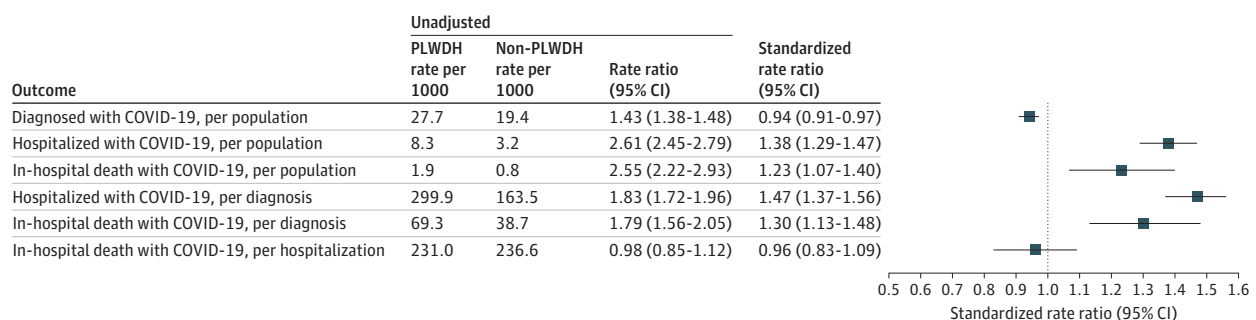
| Outcome | Unadjusted PLWDH rate per 1000 | Unadjusted Non-PLWDH rate per 1000 | Unadjusted Rate ratio (95% CI) | Standardized rate ratio (95% CI) |
|---|---|---|---|---|
| Diagnosed with COVID-19, per population | 27.7 | 19.4 | 1.43 (1.38-1.48) | 0.94 (0.91-0.97) |
| Hospitalized with COVID-19, per population | 8.3 | 3.2 | 2.61 (2.45-2.79) | 1.38 (1.29-1.47) |
| In-hospital death with COVID-19, per population | 1.9 | 0.8 | 2.55 (2.22-2.93) | 1.23 (1.07-1.40) |
| Hospitalized with COVID-19, per diagnosis | 299.9 | 163.5 | 1.83 (1.72-1.96) | 1.47 (1.37-1.56) |
| In-hospital death with COVID-19, per diagnosis | 69.3 | 38.7 | 1.79 (1.56-2.05) | 1.30 (1.13-1.48) |
| In-hospital death with COVID-19, per hospitalization | 231.0 | 236.6 | 0.98 (0.85-1.12) | 0.96 (0.83-1.09) |

0.5 0.6 0.7 0.8 0.9 1.0 1.1 1.2 1.3 1.4 1.5 1.6
Standardized rate ratio (95% CI)